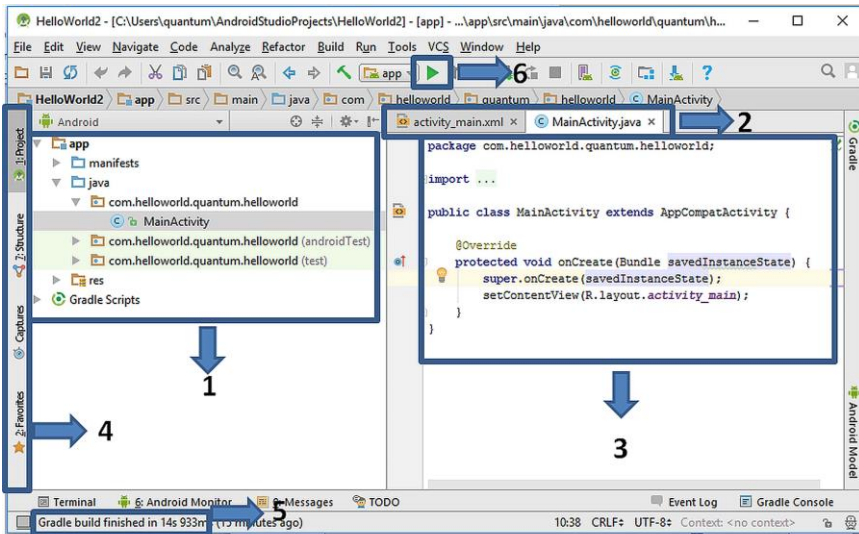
HelloWorld2 - [C:\Users\quantum\AndroidStudioProjects\HelloWorld2] - [app] - ...\app\src\main\java\com\helloworld\quantum\h...

File Edit View Navigate Code Analyze Refactor Build Run Tools VCS Window Help

app

6

HelloWorld2 app src main java com helloworld quantum helloworld MainActivity

Android

activity_main.xml × MainActivity.java ×

2

1: Project

app
manifests
java
com.helloworld.quantum.helloworld
MainActivity
com.helloworld.quantum.helloworld (androidTest)
com.helloworld.quantum.helloworld (test)
res
Gradle Scripts

package com.helloworld.quantum.helloworld;

import ...

public class MainActivity extends AppCompatActivity {

@Override
protected void onCreate(Bundle savedInstanceState) {
super.onCreate(savedInstanceState);
setContentView(R.layout.activity_main);
}
}

Gradle

7: Structure

Captures

1

3

2: Favorites

4

Android Model

Terminal 6: Android Monitor 0: Messages TODO Event Log Gradle Console

5

Gradle build finished in 14s 933ms (15 minutes ago)

10:38 CRLF: UTF-8: Context: <no context>